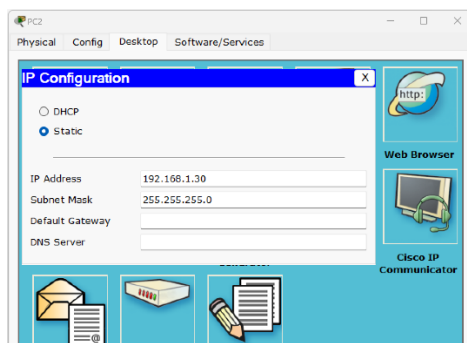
PC2

Physical Config Desktop Software/Services

IP Configuration X

DHCP
Static

IP Address 192.168.1.30
Subnet Mask 255.255.255.0
Default Gateway
DNS Server

http:

Web Browser

Cisco IP Communicator